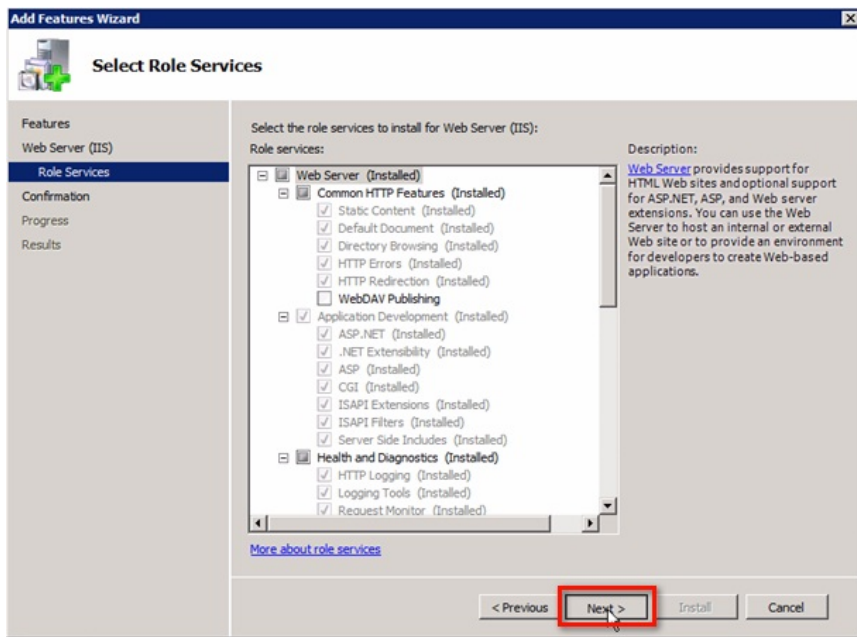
Add Features Wizard

Select Role Services

Features
Web Server (IIS)
Role Services
Confirmation
Progress
Results

Select the role services to install for Web Server (IIS):

Role services:

Web Server (Installed)
Common HTTP Features (Installed)
Static Content (Installed)
Default Document (Installed)
Directory Browsing (Installed)
HTTP Errors (Installed)
HTTP Redirection (Installed)
WebDAV Publishing
Application Development (Installed)
ASP.NET (Installed)
.NET Extensibility (Installed)
ASP (Installed)
CGI (Installed)
ISAPI Extensions (Installed)
ISAPI Filters (Installed)
Server Side Includes (Installed)
Health and Diagnostics (Installed)
HTTP Logging (Installed)
Logging Tools (Installed)
Request Monitor (Installed)

Description:

Web Server provides support for HTML Web sites and optional support for ASP.NET, ASP, and Web server extensions. You can use the Web Server to host an internal or external Web site or to provide an environment for developers to create Web-based applications.

More about role services

< Previous Next > Install Cancel